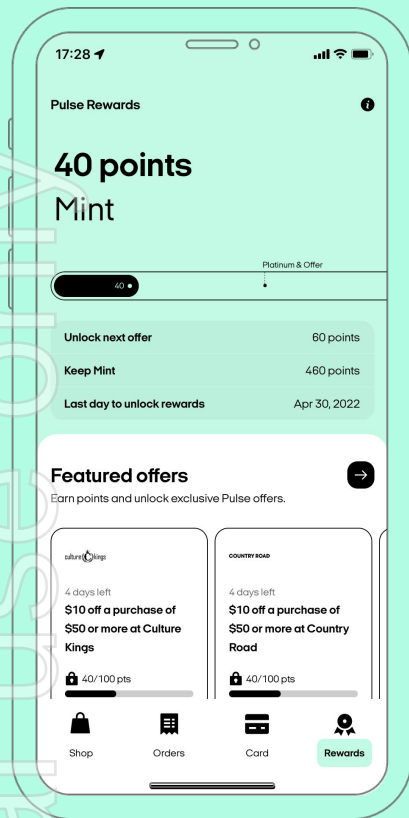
17:28

Pulse Rewards

40 points
Mint

Platinum & Offer

40

| | |
|---|---|
| Unlock next offer | 60 points |
| Keep Mint | 460 points |
| Last day to unlock rewards | Apr 30, 2022 |

Featured offers

Earn points and unlock exclusive Pulse offers.

culture kings

4 days left
$10 off a purchase of $50 or more at Culture Kings
40/100 pts

COUNTRY ROAD

4 days left
$10 off a purchase of $50 or more at Country Road
40/100 pts

Shop
Orders
Card
Rewards